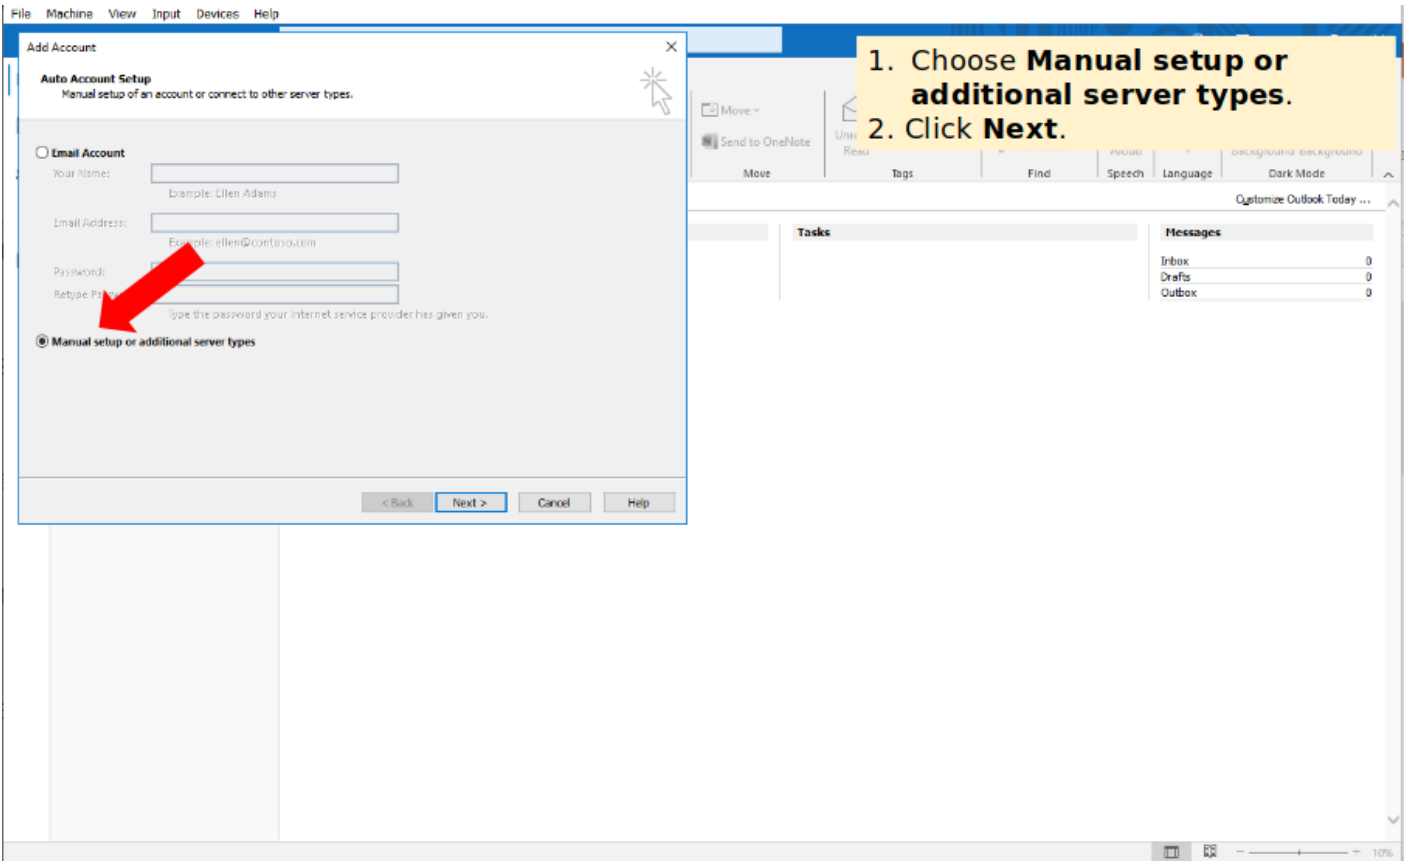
File Machine View Input Devices Help

Add Account

Auto Account Setup
Manual setup of an account or connect to other server types.

Email Account
Your Name:
Example: Ellen Adams
Email Address:
Example: ellen@contoso.com
Password:
Retype Pa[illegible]
Type the password your Internet service provider has given you.

Manual setup or additional server types

< Back Next > Cancel Help

1. Choose **Manual setup or additional server types**.
2. Click **Next**.

Move
Send to OneNote
Unr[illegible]
Read
Move Tags Find Speech Language Dark Mode

Customize Outlook Today ...

Tasks

Messages
Inbox 0
Drafts 0
Outbox 0

10%